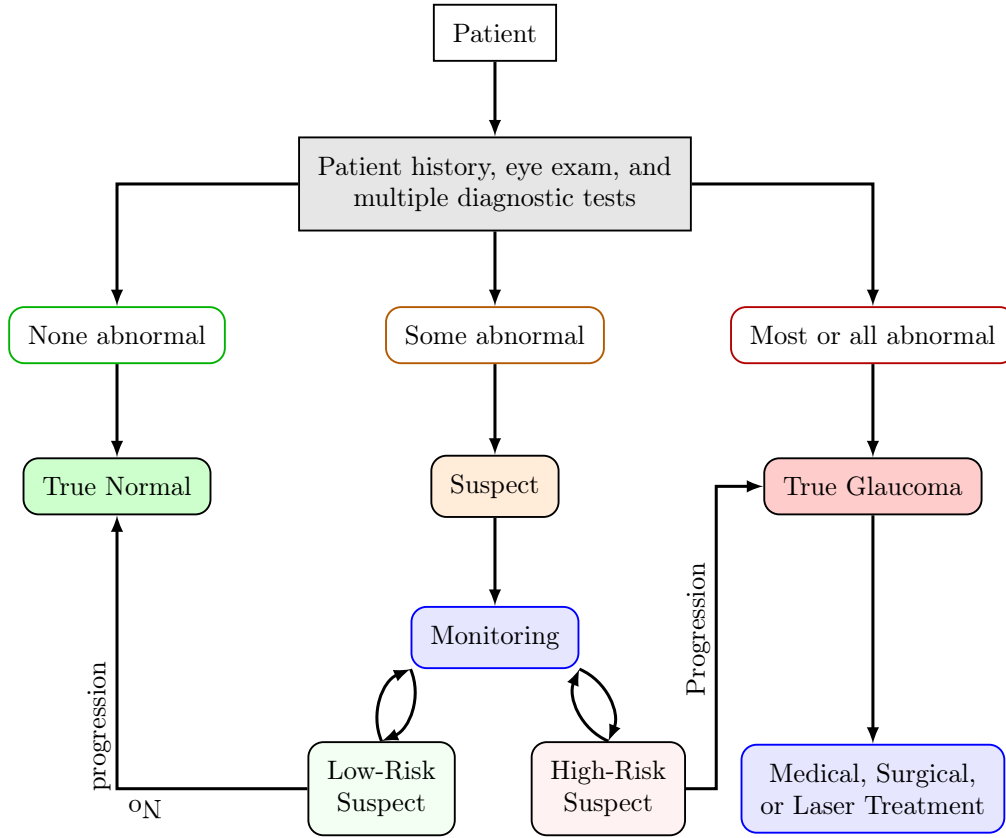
Patient

Patient history, eye exam, and multiple diagnostic tests

None abnormal

Some abnormal

Most or all abnormal

True Normal

Suspect

True Glaucoma

Monitoring

Progression

No progression

Low-Risk Suspect

High-Risk Suspect

Medical, Surgical, or Laser Treatment